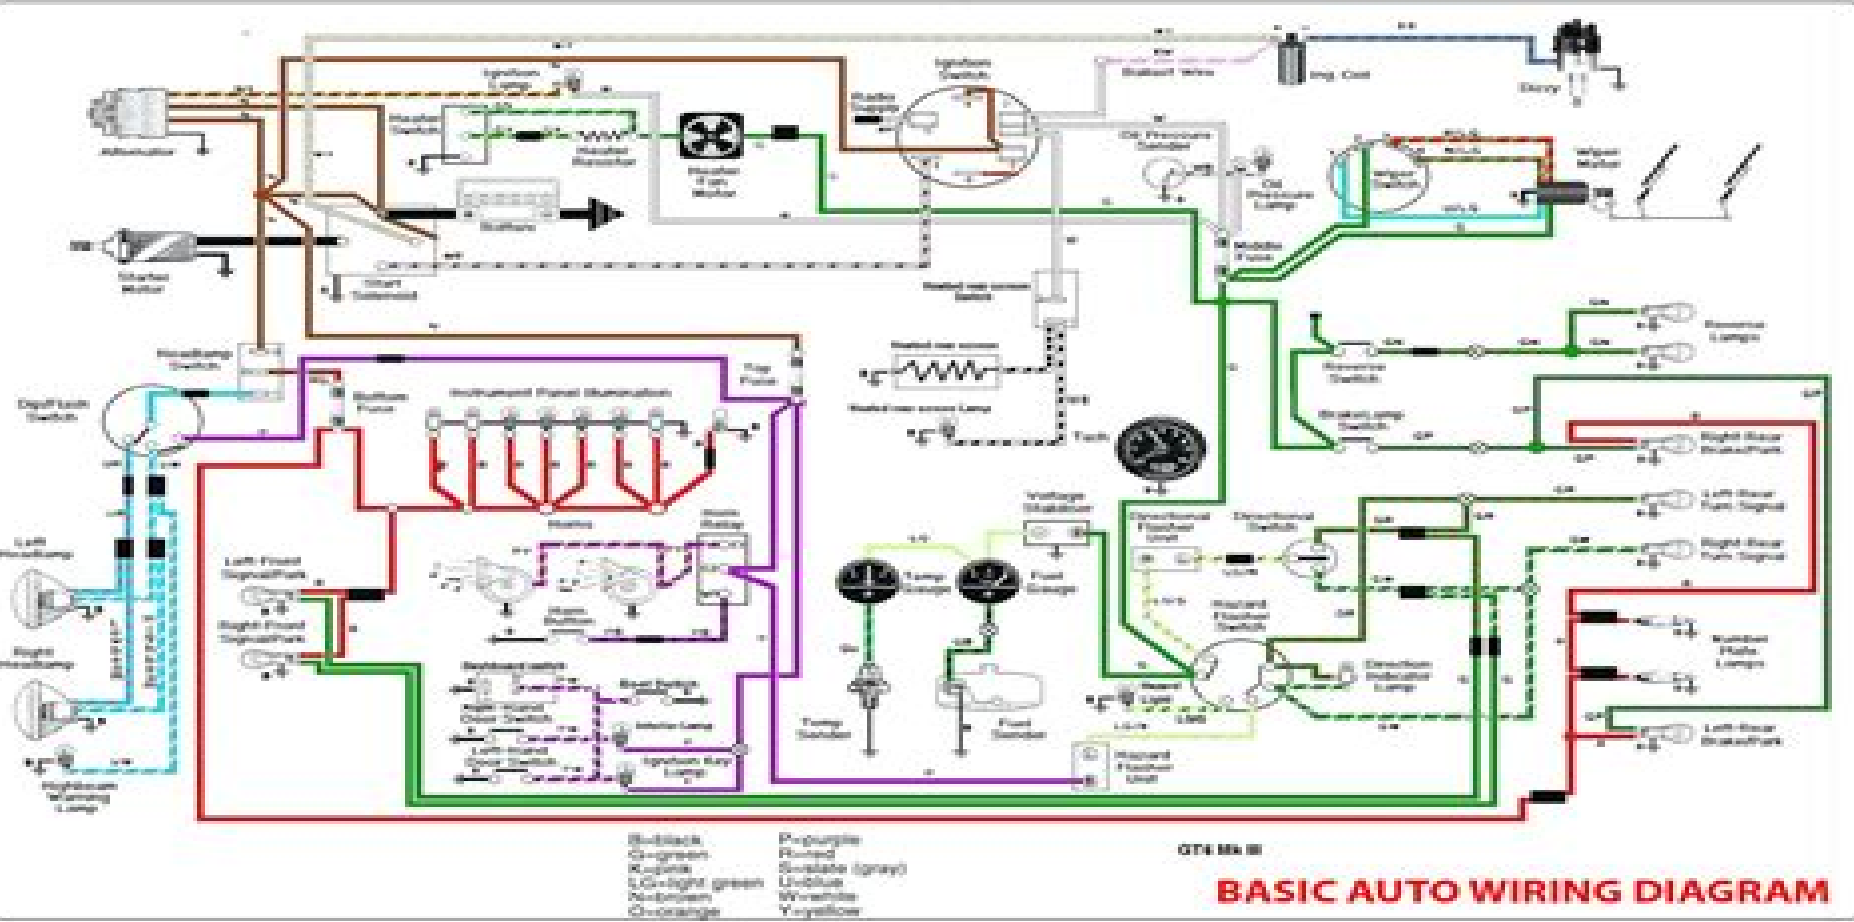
Alternator

Ignition Lamp

Heater Switch

Heater Resistor

Heater Fan Motor

Ignition Switch

Radio Supply

Ballast Wire

Ing. Coil

Distributor

Oil Pressure Sender

Oil Pressure Lamp

Wiper Switch

Wiper Motor

Starter Motor

Start Solenoid

Middle Fuse

Reverse Switch

Reverse Lamps

Headlamp Switch

Top Fuse

Dip/Flash Switch

Bottom Fuse

Instrument Panel Illumination

Stoplamp Switch

Right Rear Brake/Park

Tach

Left Rear Turn Signal

Right Rear Turn Signal

Left Headlamp

Right Headlamp

Left Front Signal/Park

Right Front Signal/Park

Horns

Horn Relay

Horn Button

Voltage Stabilizer

Directional Flasher Unit

Directional Switch

Temp Gauge

Fuel Gauge

Hazard Flasher Switch

Direction Indicator Lamp

Number Plate Lamps

Left Rear Brake/Park

Door Switch

Temp Sender

Fuel Sender

Hazard Flasher Unit

Highbeam Warning Lamp

Ignition Key Lamp

Interior Lamp

B=black
G=green
K=pink
LG=light green
N=brown
O=orange

P=purple
R=red
S=slate (gray)
U=blue
W=white
Y=yellow

GT6 Mk III

BASIC AUTO WIRING DIAGRAM